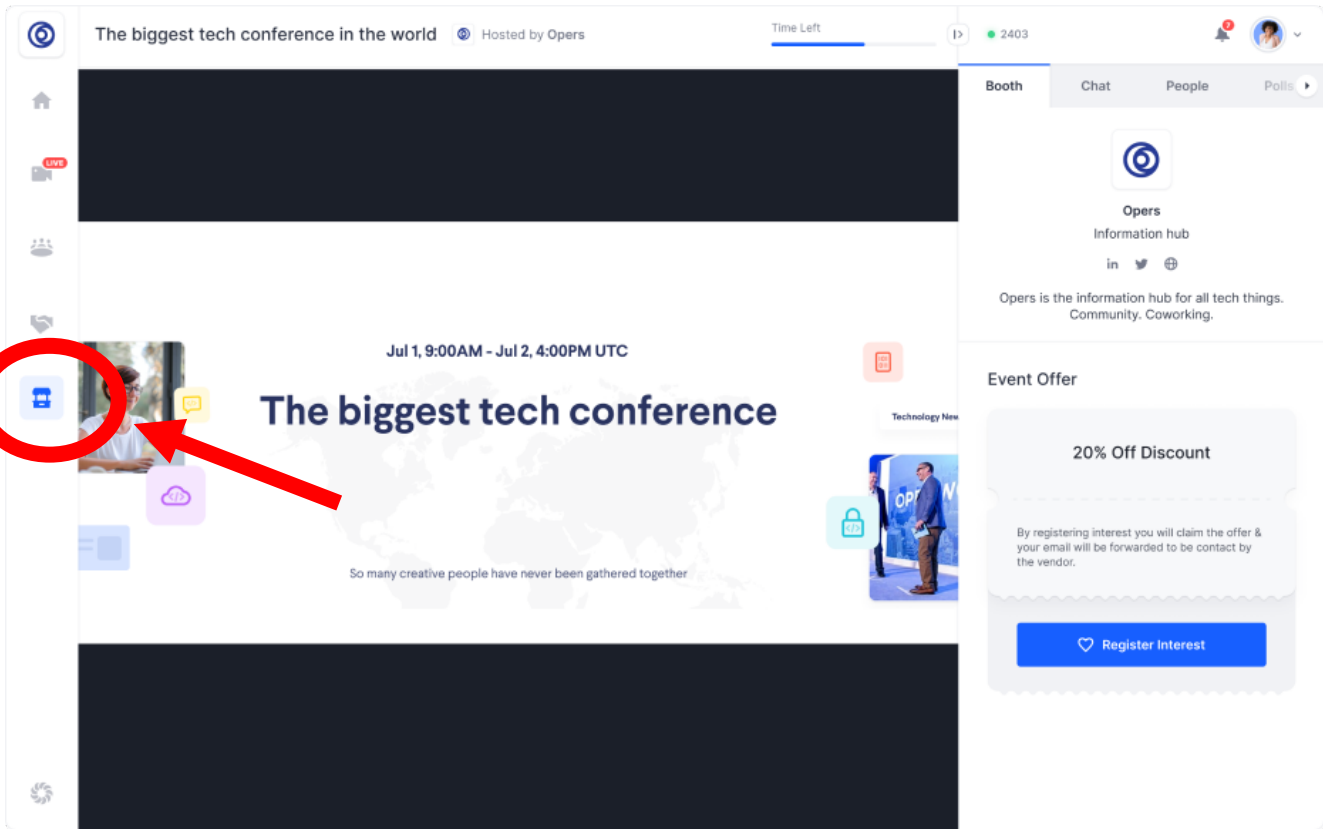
LIVE

The biggest tech conference in the world Hosted by Opers

Time Left

2403

7

Booth Chat People Polls

Opers
Information hub

in

Opers is the information hub for all tech things. Community. Coworking.

Event Offer

20% Off Discount

By registering interest you will claim the offer & your email will be forwarded to be contact by the vendor.

Register Interest

Jul 1, 9:00AM - Jul 2, 4:00PM UTC

The biggest tech conference

So many creative people have never been gathered together

Technology New